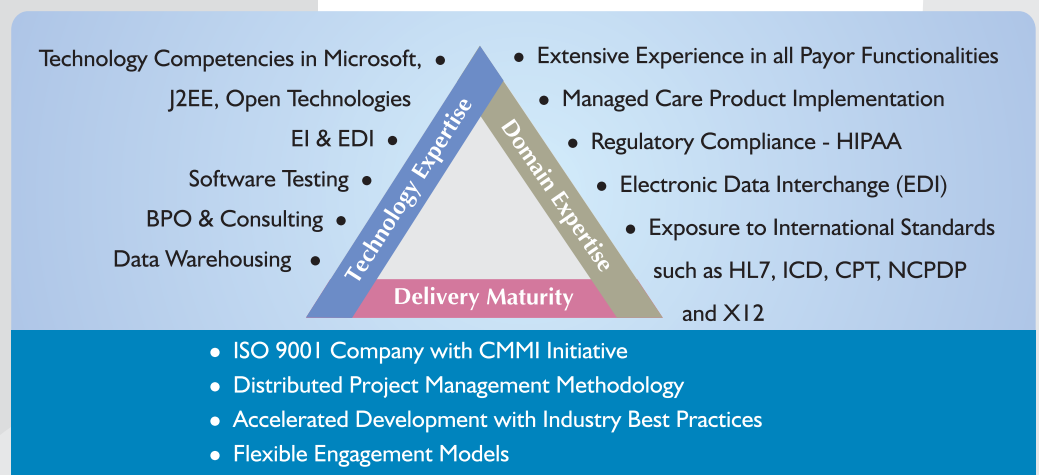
Technology Competencies in Microsoft, •
J2EE, Open Technologies
EI & EDI •
Software Testing •
BPO & Consulting •
Data Warehousing •

Technology Expertise

Domain Expertise

Delivery Maturity

• Extensive Experience in all Payor Functionalities
• Managed Care Product Implementation
• Regulatory Compliance - HIPAA
• Electronic Data Interchange (EDI)
• Exposure to International Standards such as HL7, ICD, CPT, NCPDP and X12

• ISO 9001 Company with CMMI Initiative
• Distributed Project Management Methodology
• Accelerated Development with Industry Best Practices
• Flexible Engagement Models